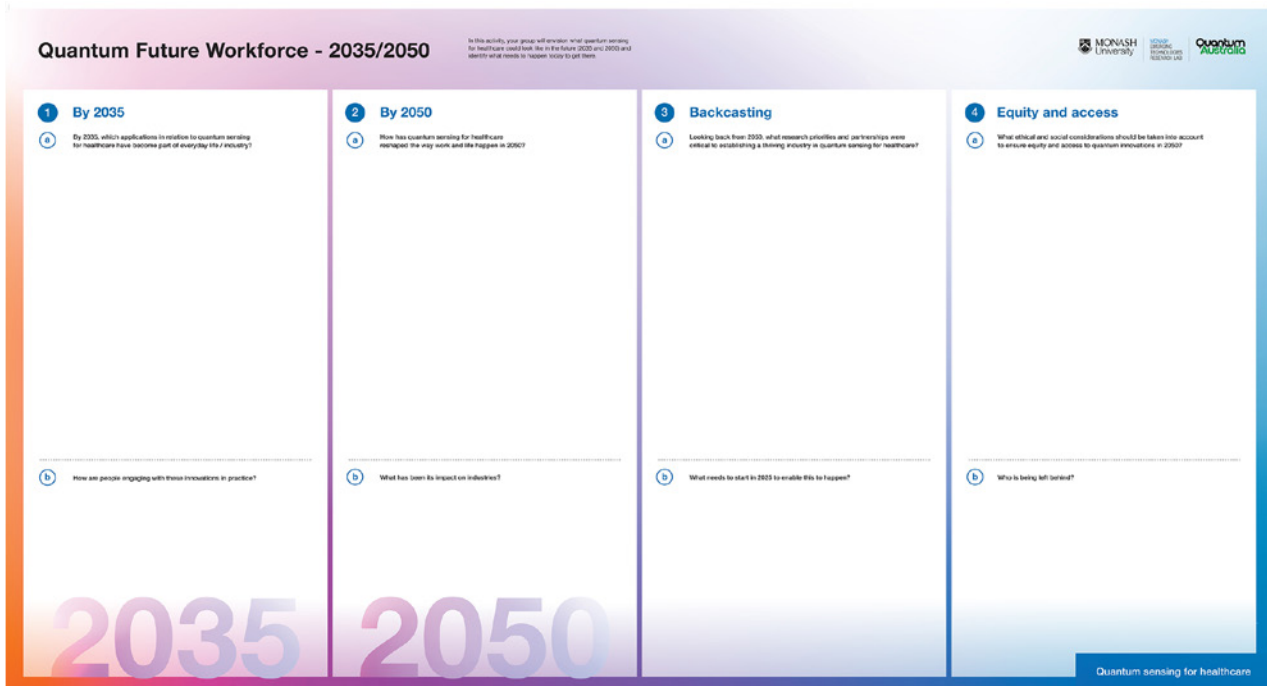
Quantum Future Workforce - 2035/2050

In this activity, your group will envision what quantum sensing for healthcare could look like in the future (2035 and 2050) and identify what needs to happen today to get there.

MONASH University

MONASH EMERGING TECHNOLOGIES RESEARCH LAB

Quantum Australia

1 By 2035

a By 2035, which applications in relation to quantum sensing for healthcare have become part of everyday life / industry?

b How are people engaging with these innovations in practice?

2035

2 By 2050

a How has quantum sensing for healthcare reshaped the way work and life happen in 2050?

b What has been its impact on industries?

2050

3 Backcasting

a Looking back from 2050, what research priorities and partnerships were critical to establishing a thriving industry in quantum sensing for healthcare?

b What needs to start in 2025 to enable this to happen?

4 Equity and access

a What ethical and social considerations should be taken into account to ensure equity and access to quantum innovations in 2050?

b Who is being left behind?

Quantum sensing for healthcare